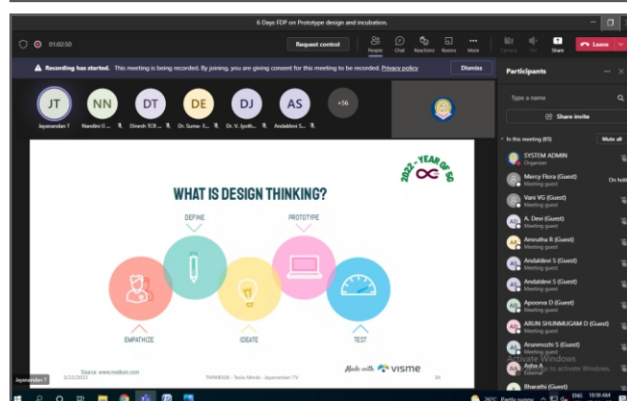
6 Days FDP on Prototype design and incubation.

01:02:50

Request control

People Chat Reactions Rooms More Camera Mic Share Leave

Recording has started. This meeting is being recorded. By joining, you are giving consent for this meeting to be recorded. Privacy policy

Dismiss

JT Jeyanandan T

NN Nandini G...

DT Dinesh TCE...

DE Dr. Suma- E...

DJ Dr. V. Jyoth...

AS Andaldevi S...

+56

2022 - YEAR OF 5G

WHAT IS DESIGN THINKING?

DEFINE

PROTOTYPE

EMPATHIZE

IDEATE

TEST

Source: www.mdbun.com

3/22/2022

TARABOSS - Tools Mindz - Jeyanandan TV

36

Made with visme

Jeyanandan T

Participants

Type a name

Share invite

In this meeting (65)

Mute all

SYSTEM ADMIN
Organizer

Mercy Flora (Guest)
Meeting guest

On hold

Vani VG (Guest)
Meeting guest

A. Devi (Guest)
Meeting guest

Amrutha R (Guest)
Meeting guest

Andaldevi S (Guest)
Meeting guest

Andaldevi S (Guest)
Meeting guest

Apoorva D (Guest)
Meeting guest

ARUN SHUNMUGAM D (Guest)
Meeting guest

Arunmozhi S (Guest)
Meeting guest

Asha A
External

Activate Windows
Go to Settings to activate Windows.

Bharathi (Guest)

Partly sunny

ENG

10:59 AM